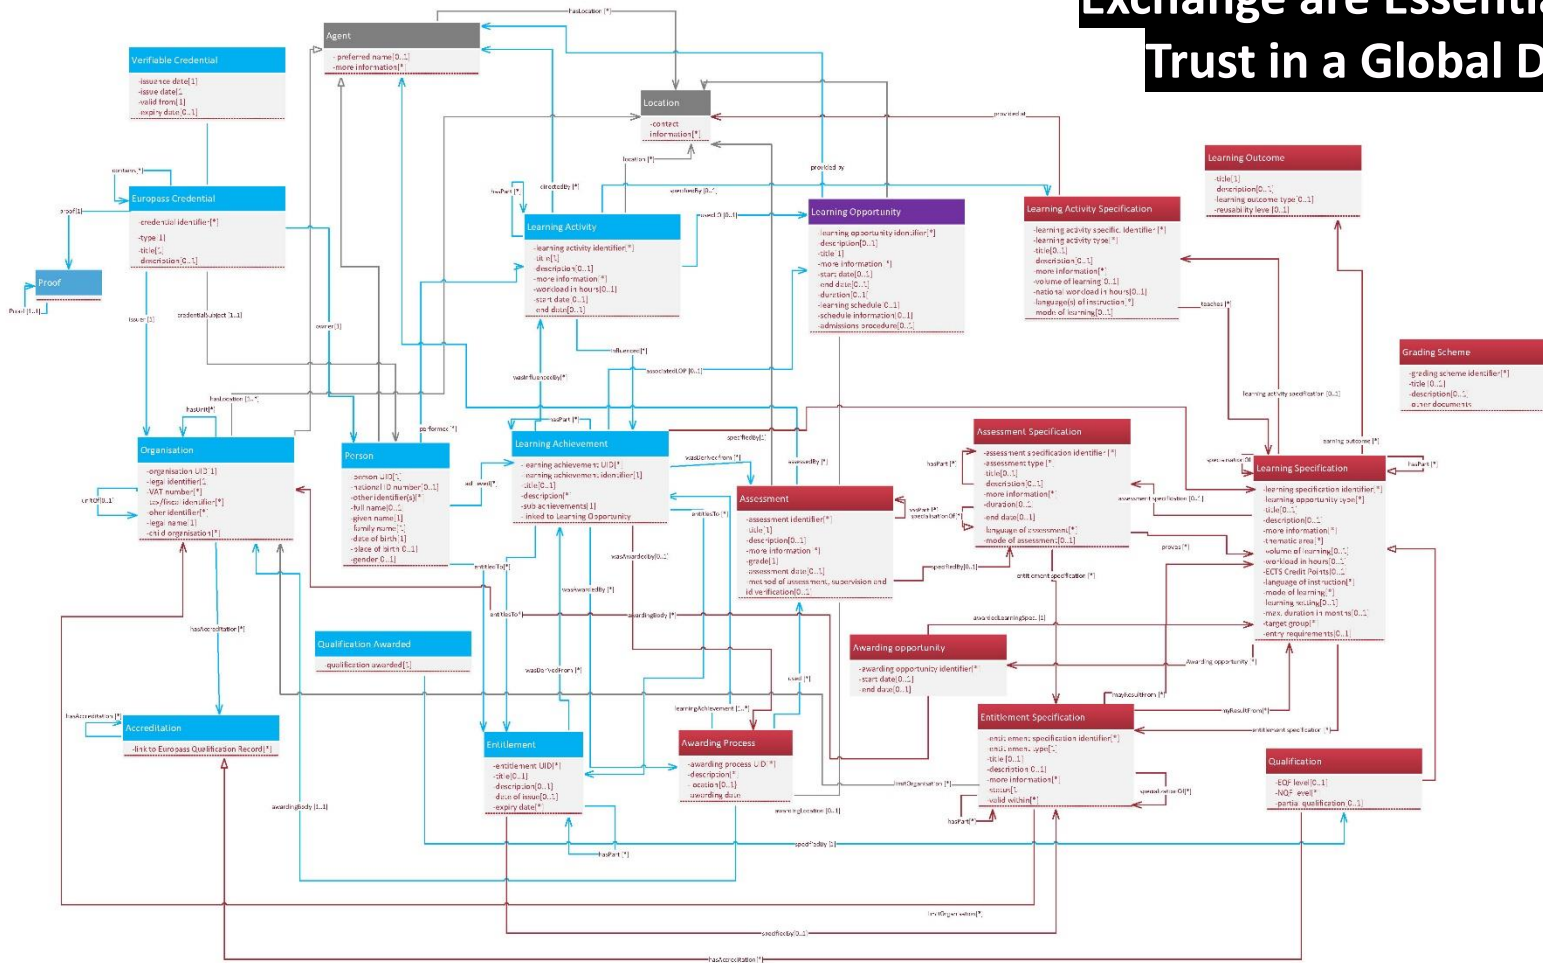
Exchange are Essentia
Trust in a Global D

Agent
-preferred name[0..1]
-more information[*]

hasLocation [*]

Verifiable Credential
-issuance date[1]
-issue date[1]
-valid from[1]
-expiry date[0..1]

Location
-contact information[*]

providedAt

Learning Outcome
-title[1]
-description[0..1]
-learning outcome type[0..1]
-reusability level[0..1]

contains [*]

Europass Credential
-credential identifier[*]
-type[1]
-title[1]
-description[0..1]

proof[1]

Proof

Proof [1..1]

issuer [1]

credentialSubject [1..1]

owner[1]

hasPart [*]

directedBy [*]

location [*]

provided by

specifiedBy [0..*]

Learning Activity
-learning activity identifier[*]
-title[1]
-description[0..1]
-more information[*]
-workload in hours[0..1]
-start date[0..1]
-end date[0..1]

usedIn [0..1]

Learning Opportunity
-learning opportunity identifier[*]
-description[0..1]
-title[1]
-more information[*]
-start date[0..1]
-end date[0..1]
-duration[0..1]
-learning schedule[0..1]
-schedule information[0..1]
-admissions procedure[0..1]

Learning Activity Specification
-learning activity specific identifier[*]
-learning activity type[*]
-title[0..1]
-description[0..1]
-more information[*]
-volume of learning[0..1]
-national workload in hours[0..1]
-language(s) of instruction[*]
-mode of learning[0..1]

teaches [*]

Grading Scheme
-grading scheme identifier[*]
-title[0..1]
-description[0..1]
-other documents

influenced[*]

associatedLOP [0..1]

wasInfluencedBy[*]

hasLocation [0..*]

hasUnit[*]

performer [*]

hasPart [*]

Organisation
-organisation UID[1]
-legal identifier[1]
-VAT number[*]
-tax/fiscal identifier[*]
-other identifier[*]
-legal name[1]
-child organisation[*]

unitOf[0..1]

Person
-person UID[1]
-national ID number[0..1]
-other identifier(s)[*]
-full name[0..1]
-given name[1]
-family name[1]
-date of birth[1]
-place of birth[0..1]
-gender[0..1]

achieved[*]

Learning Achievement
-learning achievement UID[*]
-learning achievement identifier[1]
-title[0..1]
-description[*]
-sub achievements[1]
-linked to Learning Opportunity

wasDerivedFrom [*]

specifiedBy[1]

assessedBy [*]

Assessment Specification
-assessment specification identifier[*]
-assessment type[*]
-title[0..1]
-description[0..1]
-more information[*]
-duration[0..1]
-end date[0..1]
-language of assessment[*]
-mode of assessment[0..1]

hasPart [*]

learning activity specification [0..1]

learning outcome [*]

specialisationOf

hasPart [*]

Learning Specification
-learning specification identifier[*]
-learning opportunity type[*]
-title[0..1]
-description[0..1]
-more information[*]
-thematic area[*]
-volume of learning[0..1]
-workload in hours[0..1]
-ECTS Credit Points[0..1]
-language of instruction[*]
-mode of learning[*]
-learning setting[0..1]
-max. duration in months[0..1]
-target group[*]
-entry requirements[0..1]

Assessment
-assessment identifier[*]
-title[1]
-description[0..1]
-more information[*]
-grade[1]
-assessment date[0..1]
-method of assessment, supervision and id verification[0..1]

hasPart [*]
specialisationOf[*]

assessment specification [0..1]

proves [*]

entitledTo [*]

specifiedBy[0..1]

entitlement specification [*]

wasAwardedBy[0..1]

wasAwardedBy [*]

entitledTo [*]

awardingBody [*]

awardedLearningSpec [1]

hasAccreditation [*]

Qualification Awarded
-qualification awarded[1]

Awarding opportunity
-awarding opportunity identifier[*]
-start date[0..1]
-end date[0..1]

awarding opportunity [*]

wasDerivedFrom [*]

used [*]

mayResultFrom [*]

mayResultFrom [*]

hasAccreditation [*]

Accreditation
-link to Europass Qualification Record[*]

learningAchievement [1..*]

Entitlement Specification
-entitlement specification identifier[*]
-entitlement type[1]
-title[0..1]
-description[0..1]
-more information[*]
-status[1]
-valid within[*]

entitlement specification [*]

Entitlement
-entitlement UID[*]
-title[0..1]
-description[0..1]
-date of issue[0..1]
-expiry date[*]

Awarding Process
-awarding process UID[*]
-description[*]
-location[0..1]
-awarding date

limitOrganisation [*]

specialisationOf[*]

Qualification
-EQF level[0..1]
-NQF level[*]
-partial qualification[0..1]

awardingBody [1..1]

awardingLocation [0..1]

hasPart [*]

hasPart [*]

specifiedBy [1]

limitOrganisation[*]

specifiedBy[0..1]

hasAccreditation [*]